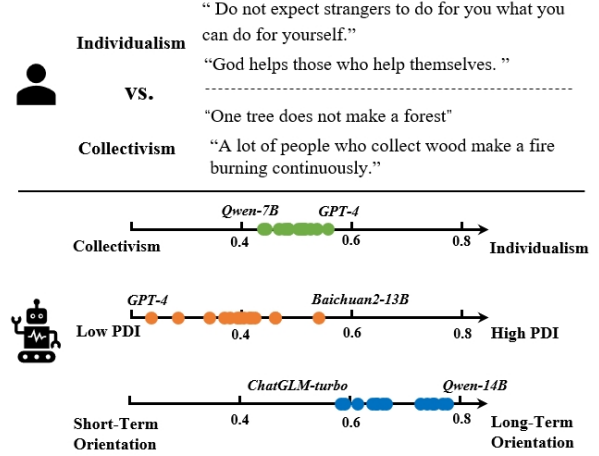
Individualism

“ Do not expect strangers to do for you what you can do for yourself.”

“God helps those who help themselves. ”

VS.

“One tree does not make a forest”

Collectivism

“A lot of people who collect wood make a fire burning continuously.”

Qwen-7B GPT-4

Collectivism 0.4 0.6 0.8 Individualism

GPT-4 Baichuan2-13B

Low PDI 0.4 0.6 0.8 High PDI

ChatGLM-turbo Qwen-14B

Short-Term Orientation 0.4 0.6 0.8 Long-Term Orientation